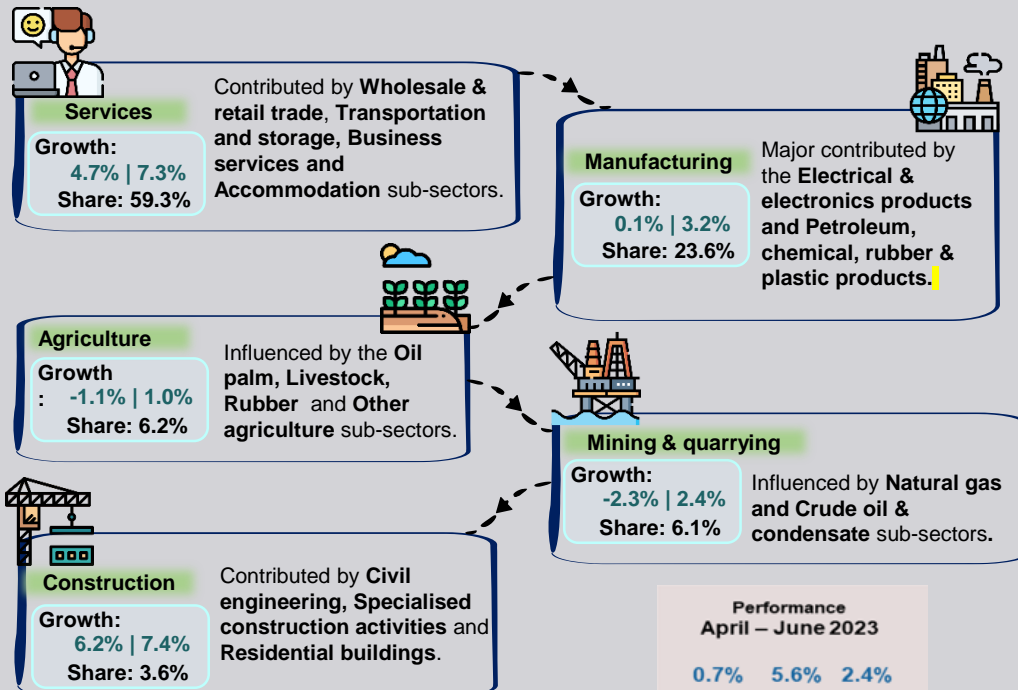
Services

Growth:
4.7% | 7.3%
Share: 59.3%

Contributed by Wholesale & retail trade, Transportation and storage, Business services and Accommodation sub-sectors.

Manufacturing

Growth:
0.1% | 3.2%
Share: 23.6%

Major contributed by the Electrical & electronics products and Petroleum, chemical, rubber & plastic products.

Agriculture

Growth:
-1.1% | 1.0%
Share: 6.2%

Influenced by the Oil palm, Livestock, Rubber and Other agriculture sub-sectors.

Mining & quarrying

Growth:
-2.3% | 2.4%
Share: 6.1%

Influenced by Natural gas and Crude oil & condensate sub-sectors.

Construction

Growth:
6.2% | 7.4%
Share: 3.6%

Contributed by Civil engineering, Specialised construction activities and Residential buildings.

Performance
April – June 2023

0.7% 5.6% 2.4%